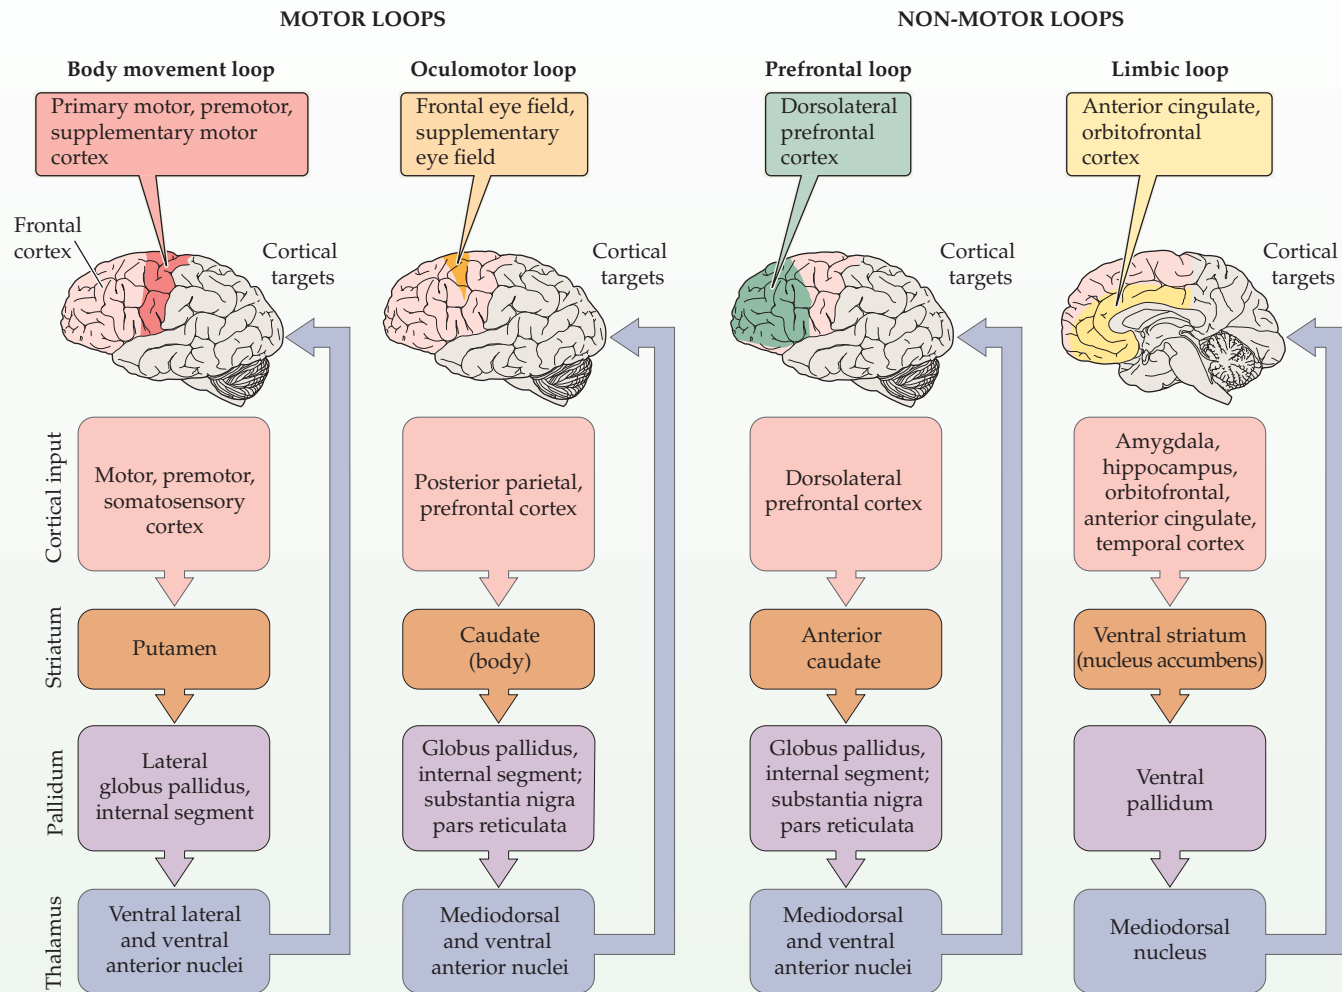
MOTOR LOOPS

NON-MOTOR LOOPS

Body movement loop

Oculomotor loop

Prefrontal loop

Limbic loop

Primary motor, premotor, supplementary motor cortex

Frontal eye field, supplementary eye field

Dorsolateral prefrontal cortex

Anterior cingulate, orbitofrontal cortex

Frontal cortex

Cortical targets

Cortical targets

Cortical targets

Cortical targets

Cortical input

Striatum

Pallidum

Thalamus

| Motor, premotor, somatosensory cortex | Posterior parietal, prefrontal cortex | Dorsolateral prefrontal cortex | Amygdala, hippocampus, orbitofrontal, anterior cingulate, temporal cortex |
|---|---|---|---|
| Putamen | Caudate (body) | Anterior caudate | Ventral striatum (nucleus accumbens) |
| Lateral globus pallidus, internal segment | Globus pallidus, internal segment; substantia nigra pars reticulata | Globus pallidus, internal segment; substantia nigra pars reticulata | Ventral pallidum |
| Ventral lateral and ventral anterior nuclei | Mediodorsal and ventral anterior nuclei | Mediodorsal and ventral anterior nuclei | Mediodorsal nucleus |